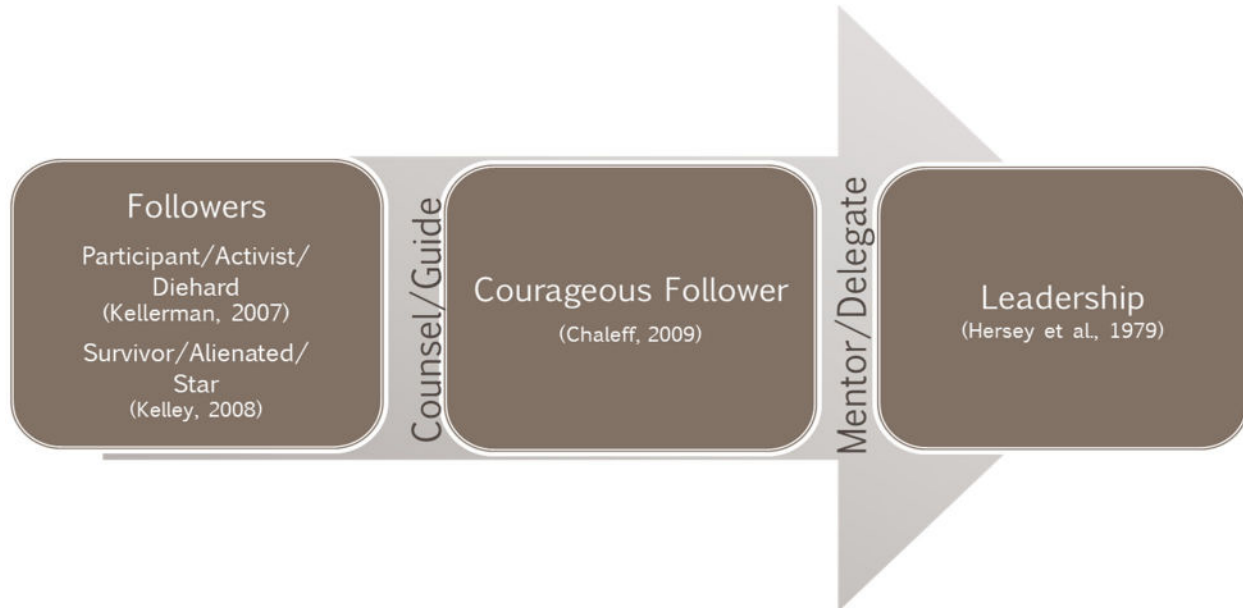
Followers

Participant/Activist/ Diehard
(Kellerman, 2007)

Survivor/Alienated/ Star
(Kelley, 2008)

Counsel/Guide

Courageous Follower
(Chaleff, 2009)

Mentor/Delegate

Leadership
(Hersey et al., 1979)